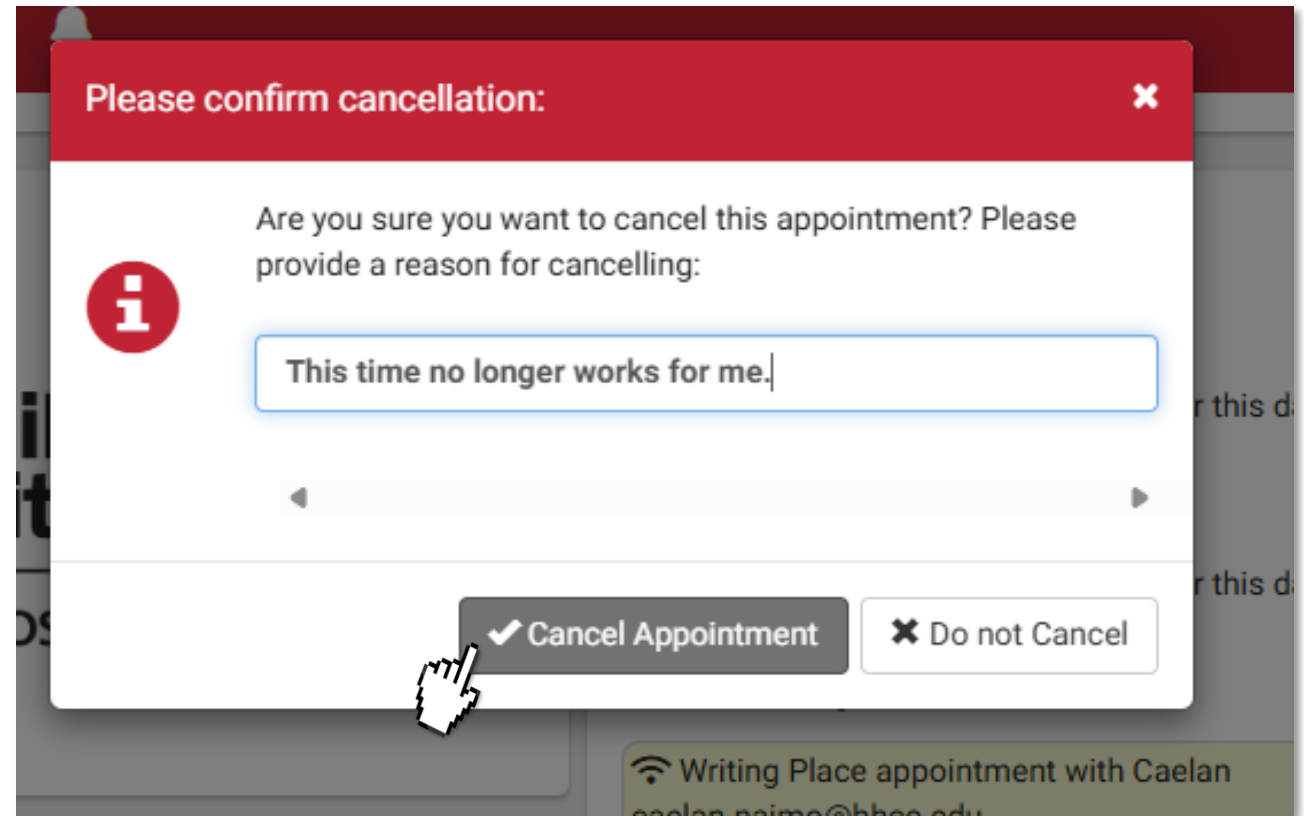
Please confirm cancellation:

Are you sure you want to cancel this appointment? Please provide a reason for cancelling:

This time no longer works for me.

Cancel Appointment

Do not Cancel

r this da

r this da

Writing Place appointment with Caelan

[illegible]